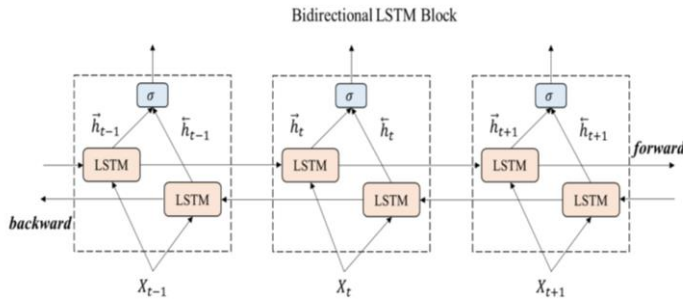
Bidirectional LSTM Block

$\sigma$

$\vec{h}_{t-1}$ $\overleftarrow{h}_{t-1}$

LSTM

LSTM

$X_{t-1}$

$\sigma$

$\vec{h}_t$ $\overleftarrow{h}_t$

LSTM

LSTM

$X_t$

$\sigma$

$\vec{h}_{t+1}$ $\overleftarrow{h}_{t+1}$

LSTM

LSTM

$X_{t+1}$

forward

backward